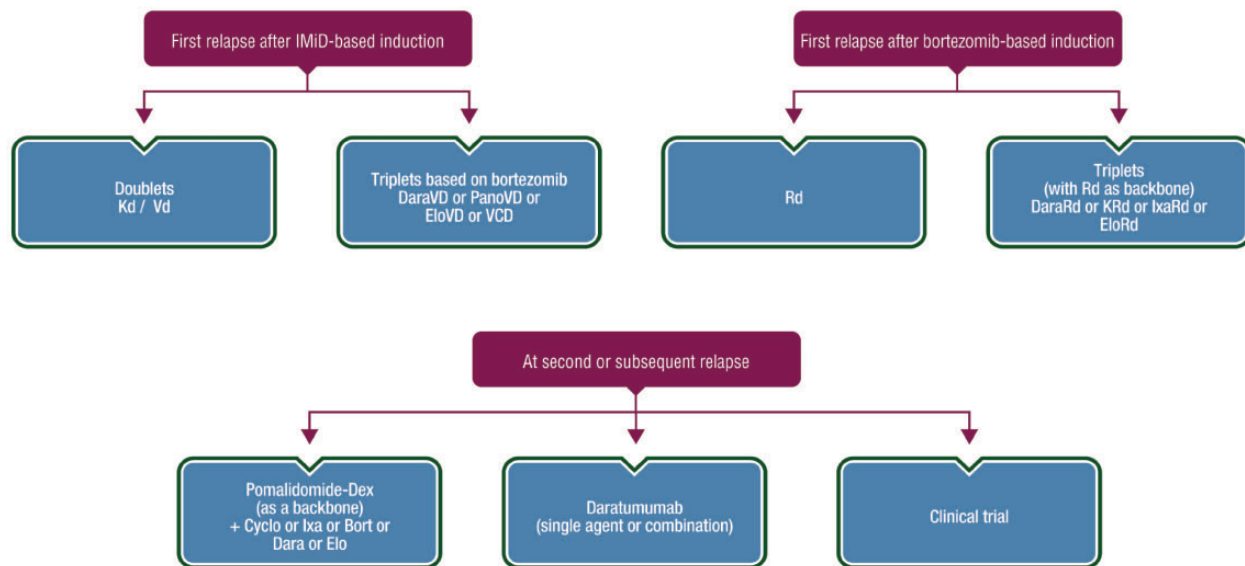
First relapse after IMiD-based induction

Doublets
Kd / Vd

Triplets based on bortezomib
DaraVD or PanoVD or
EloVD or VCD

First relapse after bortezomib-based induction

Rd

Triplets
(with Rd as backbone)
DaraRd or KRd or IxaRd or
EloRd

At second or subsequent relapse

Pomalidomide-Dex
(as a backbone)
+ Cyclo or Ixa or Bort or
Dara or Elo

Daratumumab
(single agent or combination)

Clinical trial